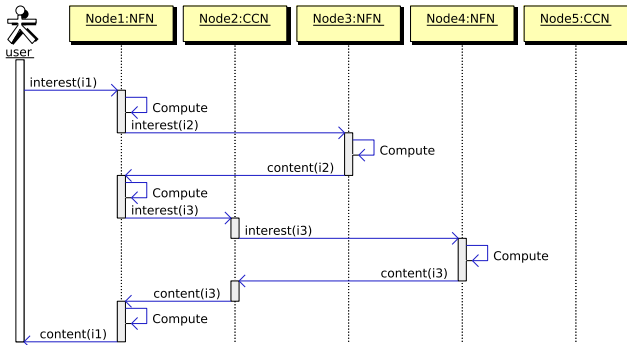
user

Node1:NFN

Node2:CCN

Node3:NFN

Node4:NFN

Node5:CCN

interest(i1)

Compute

interest(i2)

Compute

content(i2)

Compute

interest(i3)

interest(i3)

Compute

content(i3)

content(i3)

Compute

content(i1)